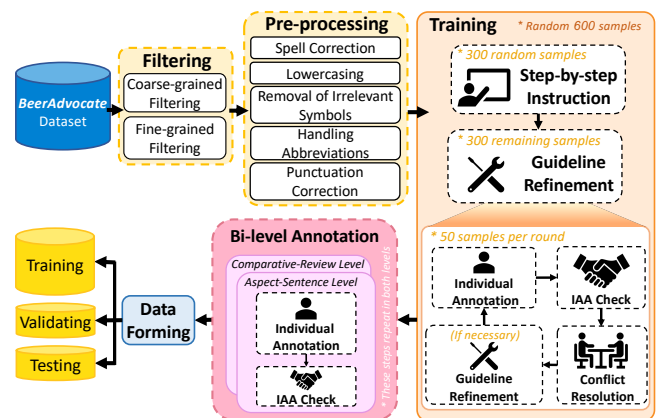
BeerAdvocate Dataset

Filtering
Coarse-grained Filtering
Fine-grained Filtering

Pre-processing
Spell Correction
Lowercasing
Removal of Irrelevant Symbols
Handling Abbreviations
Punctuation Correction

Training
* Random 600 samples
* 300 random samples
Step-by-step Instruction
* 300 remaining samples
Guideline Refinement
* 50 samples per round
Individual Annotation
IAA Check
Conflict Resolution
(If necessary)
Guideline Refinement

Bi-level Annotation
Comparative-Review Level
Aspect-Sentence Level
Individual Annotation
IAA Check
* These steps repeat in both levels

Data Forming

Training
Validating
Testing